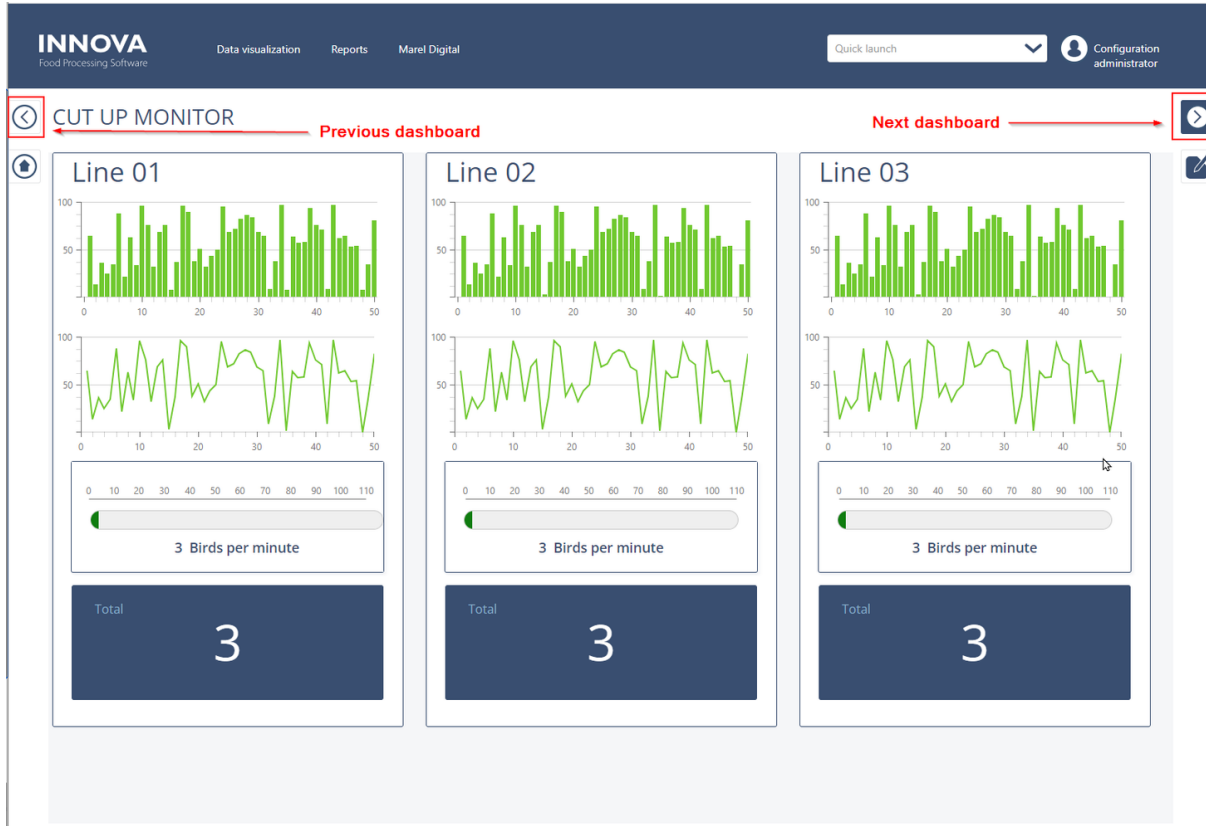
INNOVA
Food Processing Software

Data visualization Reports Marel Digital

Quick launch

Configuration administrator

CUT UP MONITOR

Previous dashboard

Next dashboard

Line 01

100
50
0 10 20 30 40 50

100
50
0 10 20 30 40 50

0 10 20 30 40 50 60 70 80 90 100 110

3 Birds per minute

Total
3

Line 02

100
50
0 10 20 30 40 50

100
50
0 10 20 30 40 50

0 10 20 30 40 50 60 70 80 90 100 110

3 Birds per minute

Total
3

Line 03

100
50
0 10 20 30 40 50

100
50
0 10 20 30 40 50

0 10 20 30 40 50 60 70 80 90 100 110

3 Birds per minute

Total
3